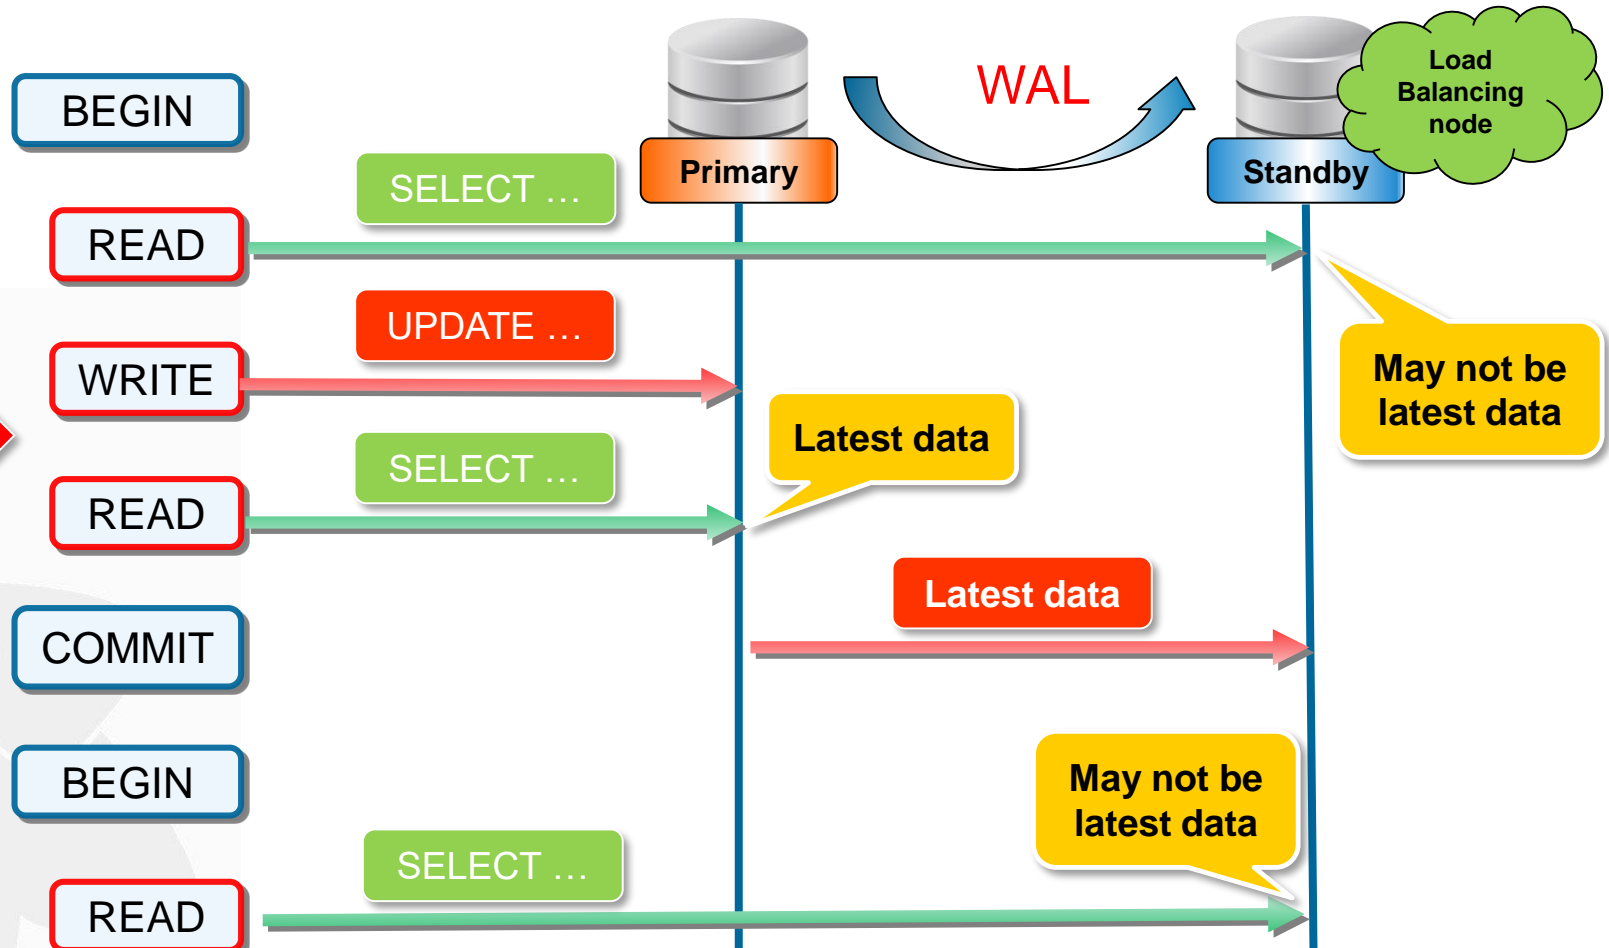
BEGIN

WAL

Load Balancing node

Primary

Standby

SELECT …

READ

UPDATE …

May not be latest data

WRITE

Latest data

SELECT …

READ

Latest data

COMMIT

BEGIN

May not be latest data

SELECT …

READ